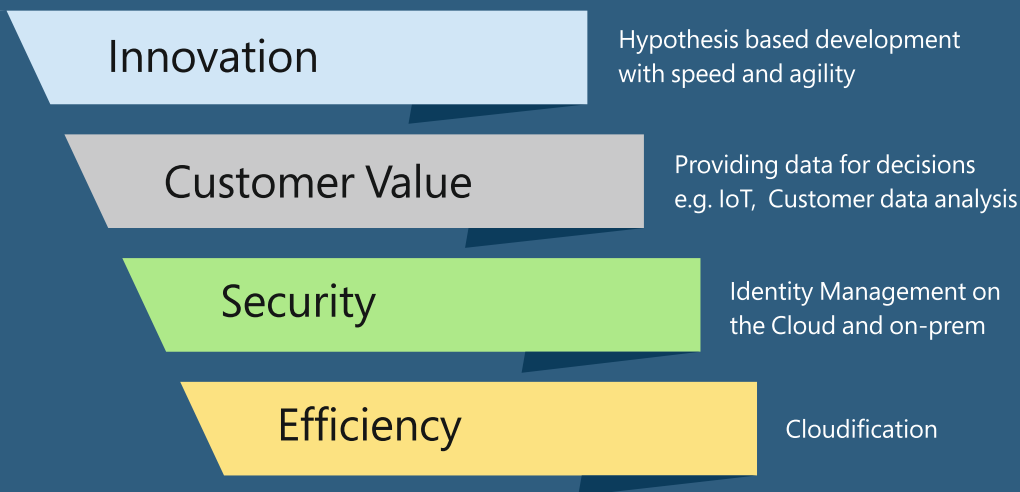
Innovation

Hypothesis based development with speed and agility

Customer Value

Providing data for decisions e.g. IoT, Customer data analysis

Security

Identity Management on the Cloud and on-prem

Efficiency

Cloudification